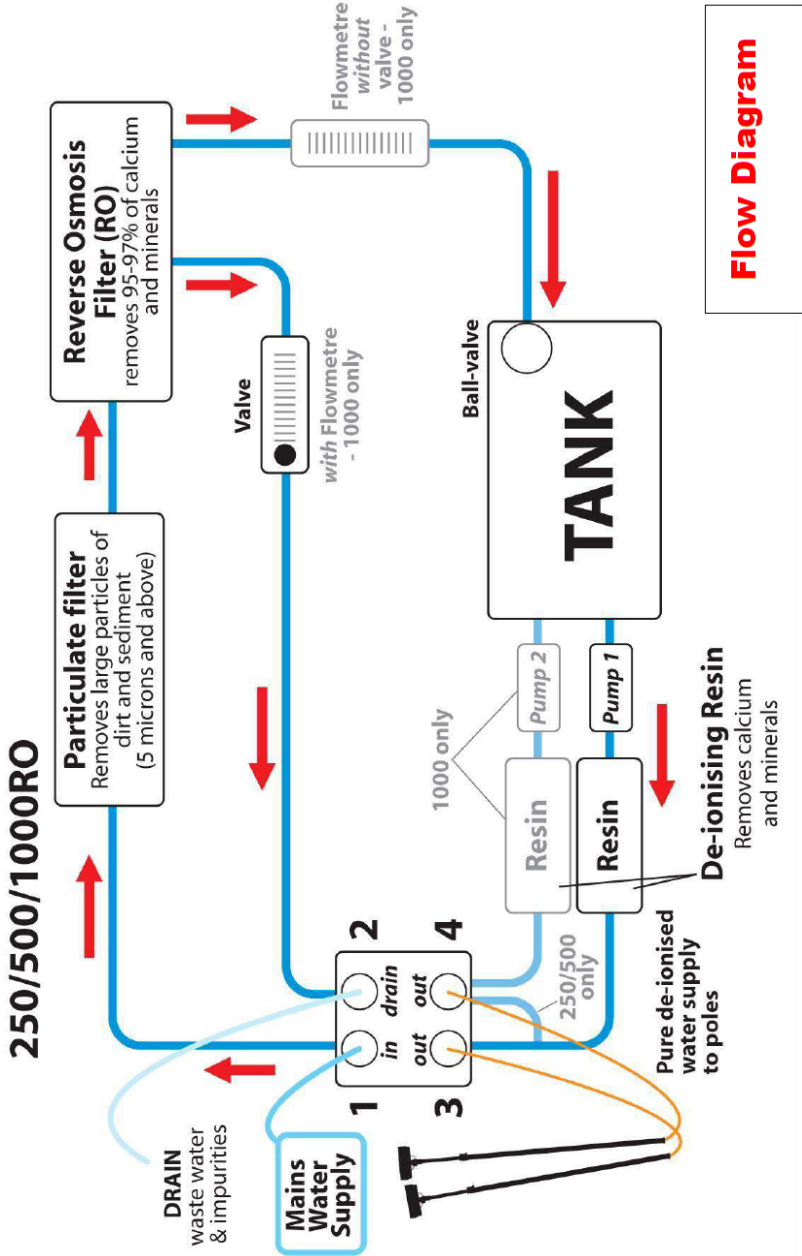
Flow Diagram

250/500/1000RO

Particulate filter
Removes large particles of dirt and sediment (5 microns and above)

Reverse Osmosis Filter (RO)
removes 95-97% of calcium and minerals

Flowmetre *without* valve - 1000 only

Valve

*with* Flowmetre - 1000 only

Ball-valve

TANK

Pump 2

Pump 1

1000 only

Resin

Resin

De-ionising Resin
Removes calcium and minerals

250/500 only

Pure de-ionised water supply to poles

1 in
2 drain
3 out
4 out

DRAIN
waste water & impurities

Mains Water Supply